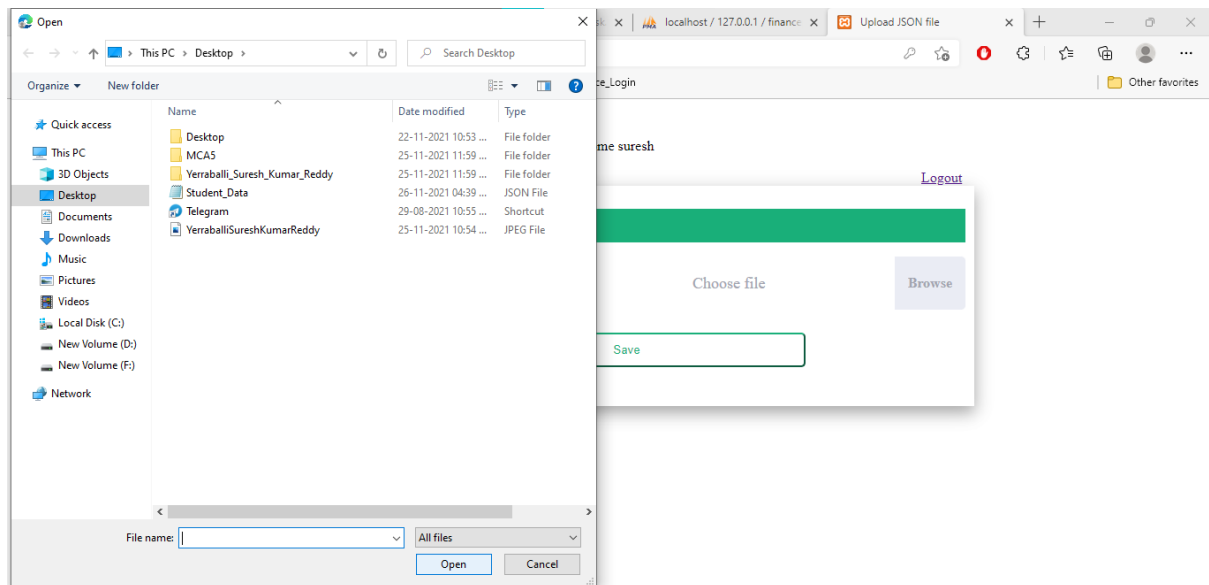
Open

This PC > Desktop >

Search Desktop

Organize ▾ New folder

Quick access
This PC
3D Objects
Desktop
Documents
Downloads
Music
Pictures
Videos
Local Disk (C:)
New Volume (D:)
New Volume (F:)
Network

| Name | Date modified | Type |
|---|---|---|
| Desktop | 22-11-2021 10:53 ... | File folder |
| MCA5 | 25-11-2021 11:59 ... | File folder |
| Yerraballi_Suresh_Kumar_Reddy | 25-11-2021 11:59 ... | File folder |
| Student_Data | 26-11-2021 04:39 ... | JSON File |
| Telegram | 29-08-2021 10:55 ... | Shortcut |
| YerraballiSureshKumarReddy | 25-11-2021 10:54 ... | JPEG File |

File name:
All files
Open
Cancel

sk × localhost / 127.0.0.1 / finance × Upload JSON file ×

ce_Login

Other favorites

me suresh

Logout

Choose file
Browse

Save